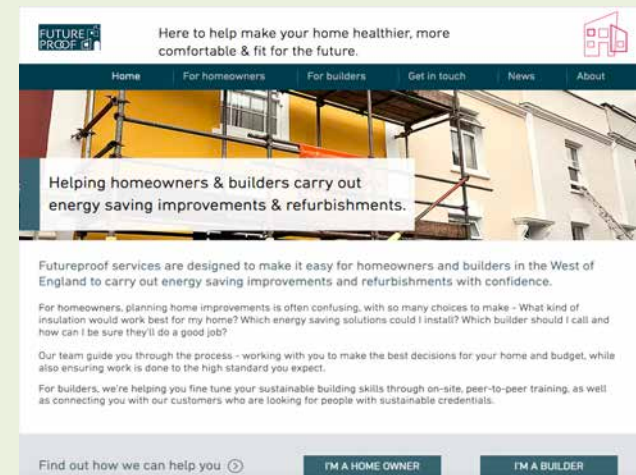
FUTURE PROOF

Here to help make your home healthier, more comfortable & fit for the future.

Home | For homeowners | For builders | Get in touch | News | About

Helping homeowners & builders carry out energy saving improvements & refurbishments.

Futureproof services are designed to make it easy for homeowners and builders in the West of England to carry out energy saving improvements and refurbishments with confidence.

For homeowners, planning home improvements is often confusing, with so many choices to make - What kind of insulation would work best for my home? Which energy saving solutions could I install? Which builder should I call and how can I be sure they'll do a good job?

Our team guide you through the process - working with you to make the best decisions for your home and budget, while also ensuring work is done to the high standard you expect.

For builders, we're helping you fine tune your sustainable building skills through on-site, peer-to-peer training, as well as connecting you with our customers who are looking for people with sustainable credentials.

Find out how we can help you

I'M A HOME OWNER

I'M A BUILDER